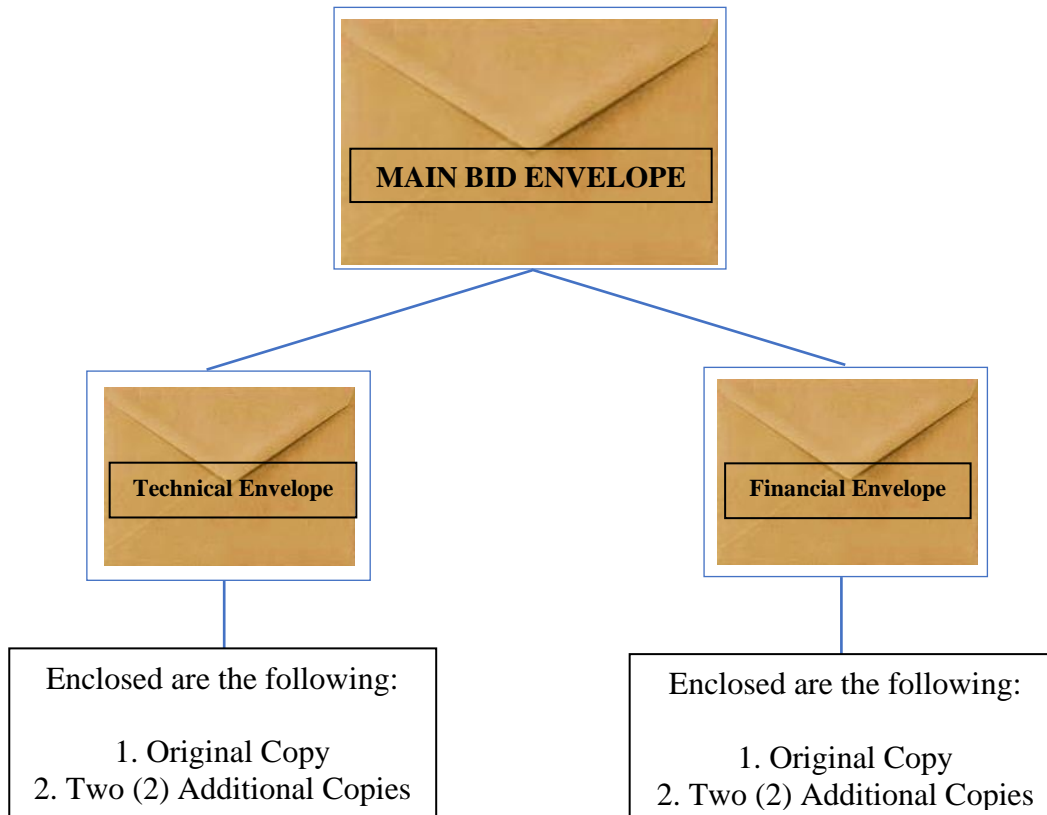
MAIN BID ENVELOPE

Technical Envelope

Financial Envelope

Enclosed are the following:

1. Original Copy
2. Two (2) Additional Copies

Enclosed are the following:

1. Original Copy
2. Two (2) Additional Copies